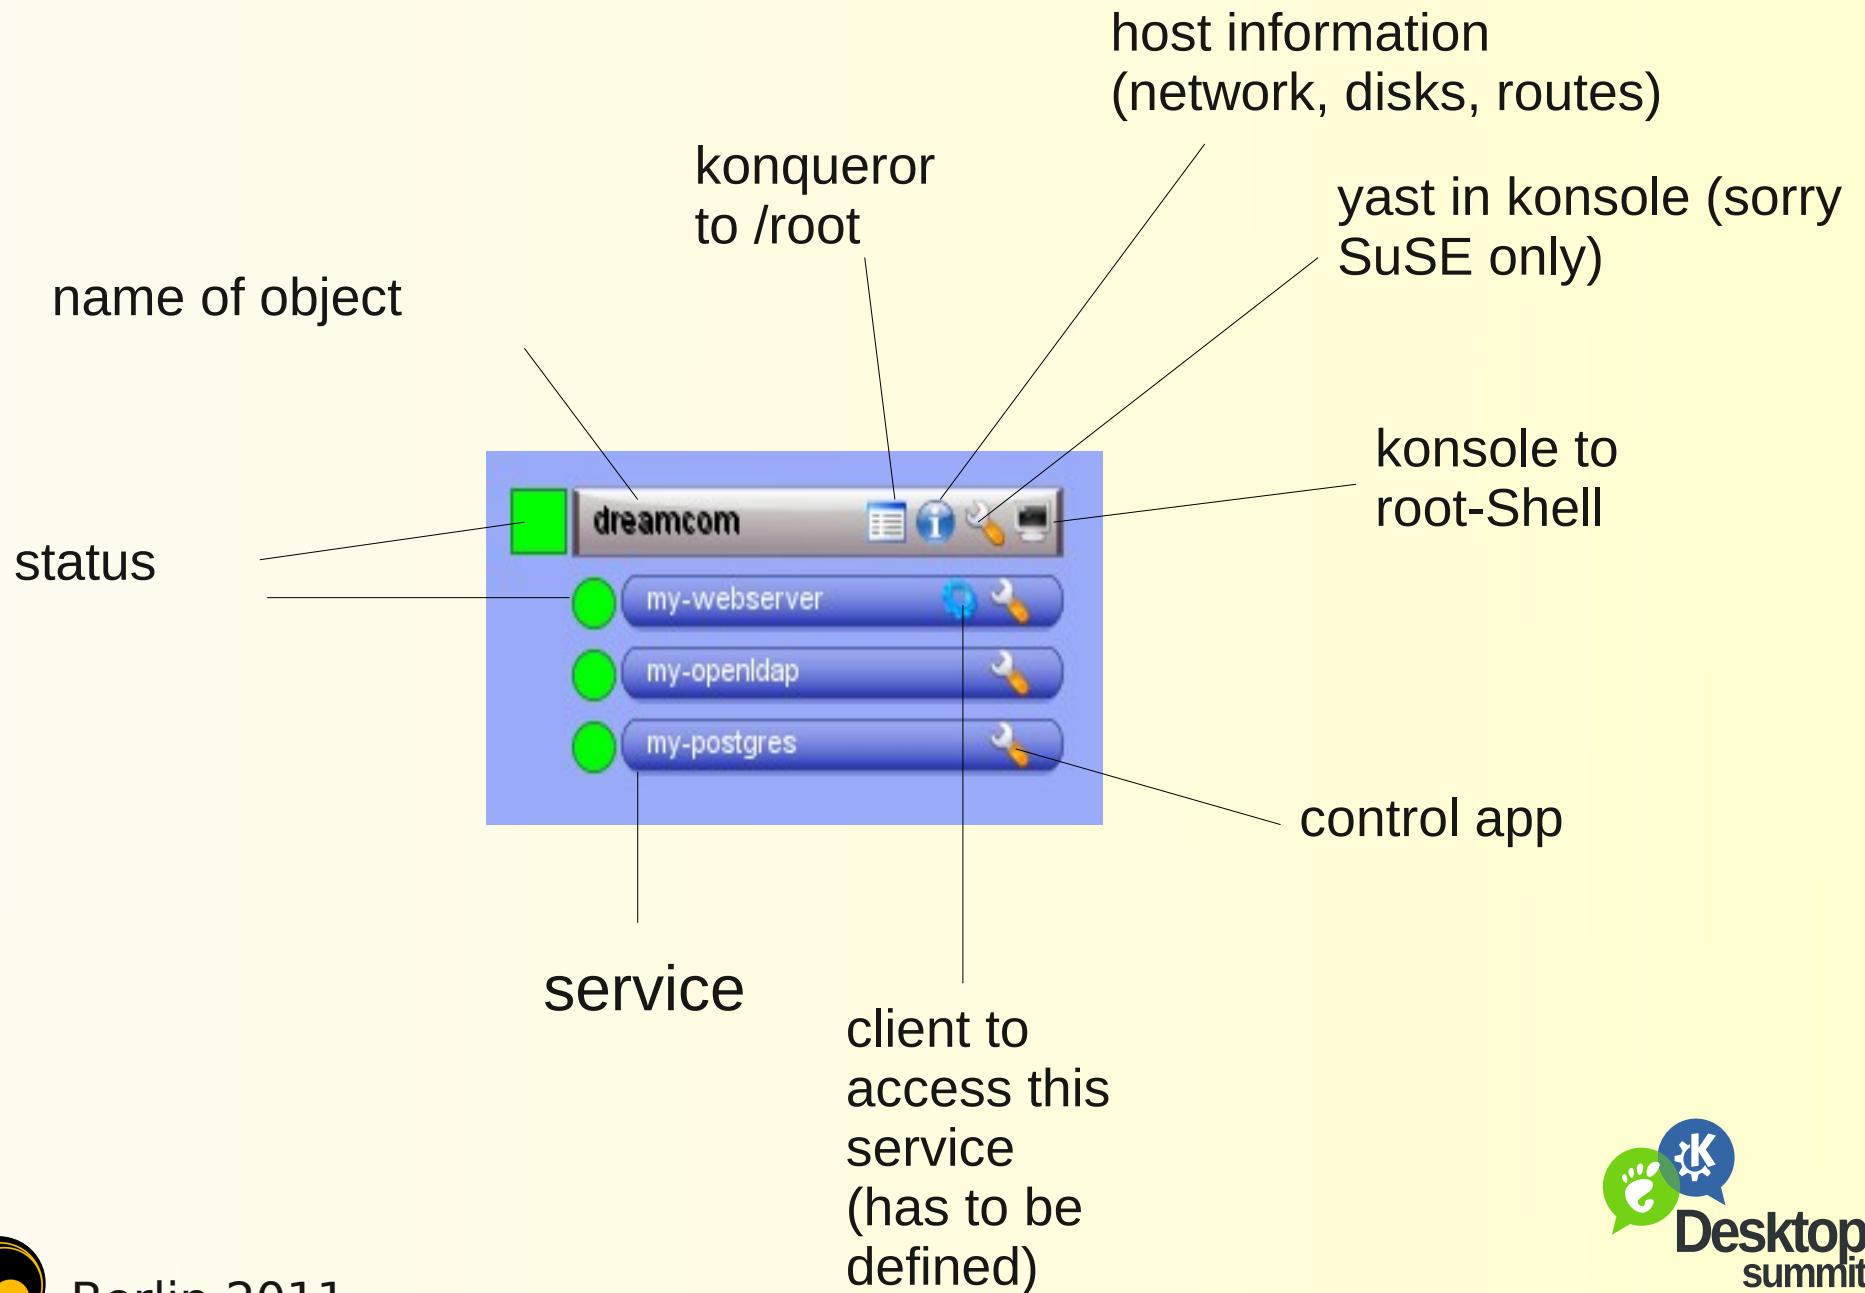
host information (network, disks, routes)

konqueror to /root

yast in konsole (sorry SuSE only)

name of object

konsole to root-Shell

status

dreamcom

my-webserver

my-openldap

my-postgres

control app

service

client to access this service (has to be defined)

Berlin 2011

Desktop summit